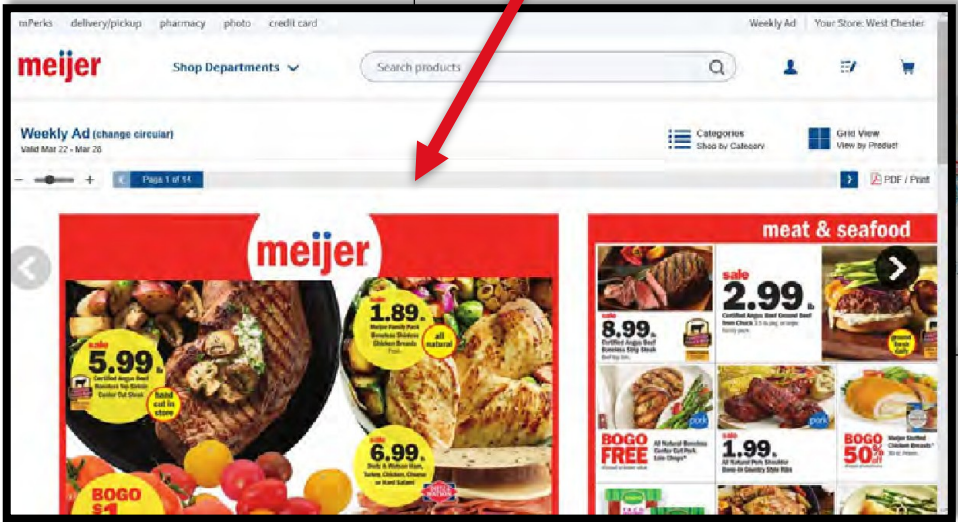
mPerks delivery/pickup pharmacy photo credit card Weekly Ad Your Store: West Chester

meijer Shop Departments Search products

Weekly Ad (change circular)
Valid Mar 22 - Mar 28

Categories
Shop by Category

Grid View
View by Product

Page 1 of 11

PDF / Print

meijer

sale
5.99 lb.
Certified Angus Beef Boneless Top Sirloin Center Cut Steak

hand cut in store

sale
1.89 lb.
Meijer Family Pack Boneless Skinless Chicken Breasts
Fresh

all natural

sale
6.99 lb.
Boar's Head Ham, Turkey, Chicken, Cheese or Hard Salami

BOGO
$1

meat & seafood

sale
8.99 lb.
Certified Angus Beef Boneless Strip Steak

sale
2.99 lb.
Certified Angus Beef Ground Beef from Chuck

BOGO FREE
All Natural Boneless Center Cut Pork Loin Chops

pork

sale
1.99 lb.
All Natural Pork Shoulder Bone-In Country Style Ribs

pork

BOGO 50% off
Meijer Stuffed Chicken Breasts